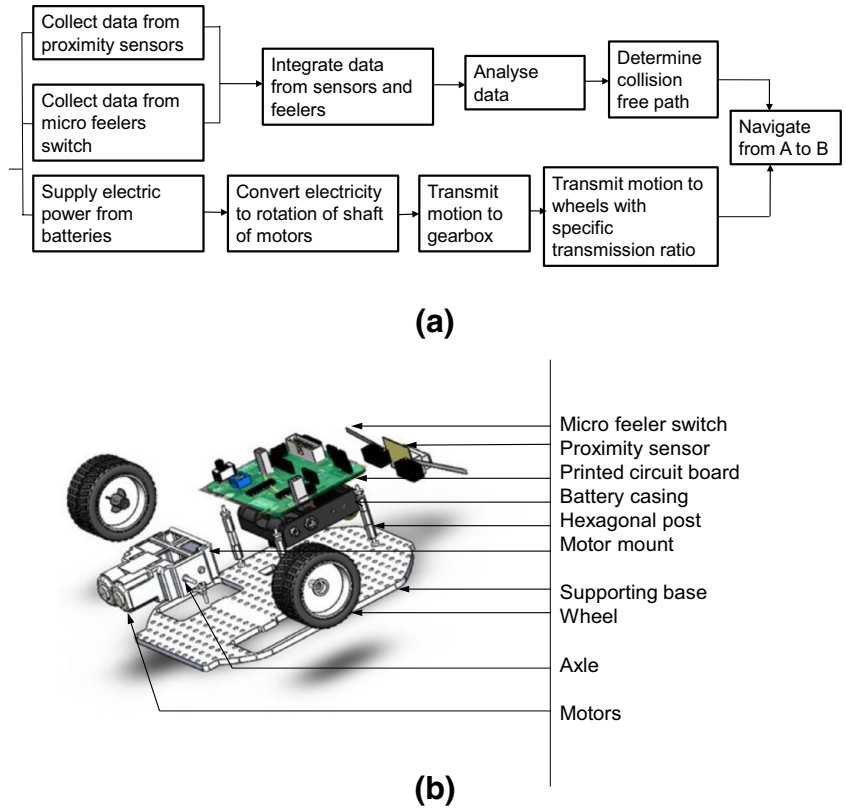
Collect data from proximity sensors

Collect data from micro feelers switch

Integrate data from sensors and feelers

Analyse data

Determine collision free path

Navigate from A to B

Supply electric power from batteries

Convert electricity to rotation of shaft of motors

Transmit motion to gearbox

Transmit motion to wheels with specific transmission ratio

(a)

Micro feeler switch
Proximity sensor
Printed circuit board
Battery casing
Hexagonal post
Motor mount
Supporting base
Wheel
Axle
Motors

(b)